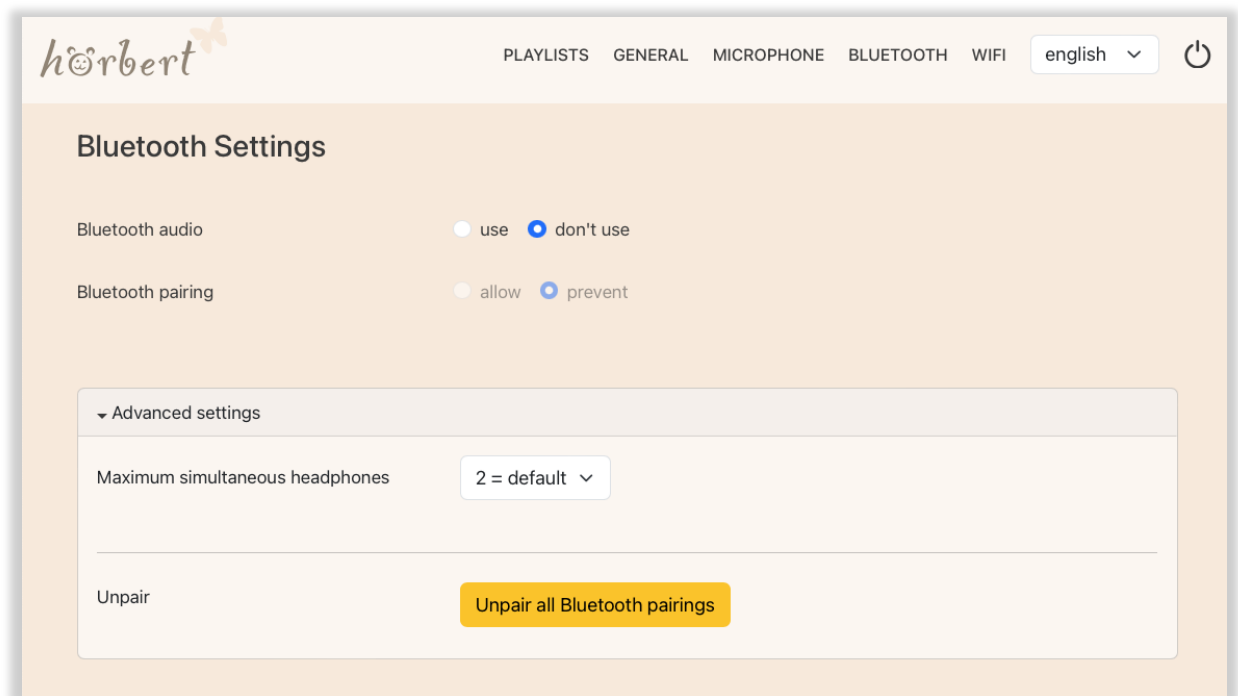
hörbert

PLAYLISTS GENERAL MICROPHONE BLUETOOTH WIFI english

Bluetooth Settings

Bluetooth audio use don't use

Bluetooth pairing allow prevent

Advanced settings

Maximum simultaneous headphones 2 = default

Unpair Unpair all Bluetooth pairings